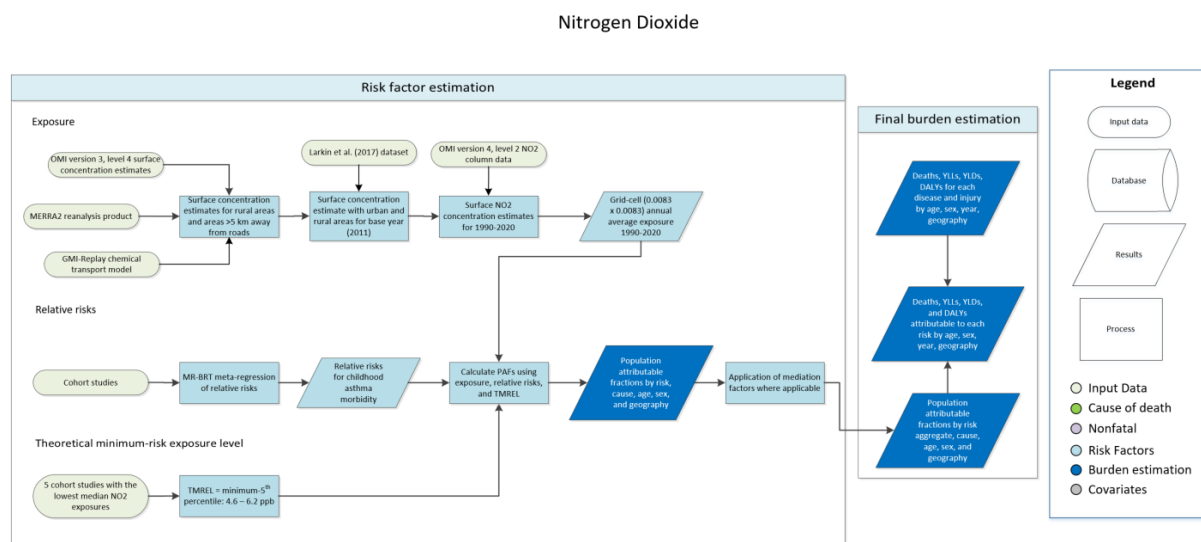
Nitrogen Dioxide

Risk factor estimation

Exposure

OMI version 3, level 4 surface concentration estimates

MERRA2 reanalysis product

GMI-Replay chemical transport model

Surface concentration estimates for rural areas and areas >5 km away from roads

Larkin et al. (2017) dataset

Surface concentration estimate with urban and rural areas for base year (2011)

OMI version 4, level 2 NO2 column data

Surface NO2 concentration estimates for 1990-2020

Grid-cell (0.0083 x 0.0083) annual average exposure 1990-2020

Relative risks

Cohort studies

MR-BRT meta-regression of relative risks

Relative risks for childhood asthma morbidity

Calculate PAFs using exposure, relative risks, and TMREL

Population attributable fractions by risk, cause, age, sex, and geography

Application of mediation factors where applicable

Theoretical minimum-risk exposure level

5 cohort studies with the lowest median NO2 exposures

TMREL = minimum-5$^{th}$ percentile: 4.6 – 6.2 ppb

Final burden estimation

Deaths, YLLs, YLDs, DALYs for each disease and injury by age, sex, year, geography

Deaths, YLLs, YLDs, and DALYs attributable to each risk by age, sex, year, geography

Population attributable fractions by risk aggregate, cause, age, sex, and geography

Legend

Input data

Database

Results

Process

Input Data

Cause of death

Nonfatal

Risk Factors

Burden estimation

Covariates